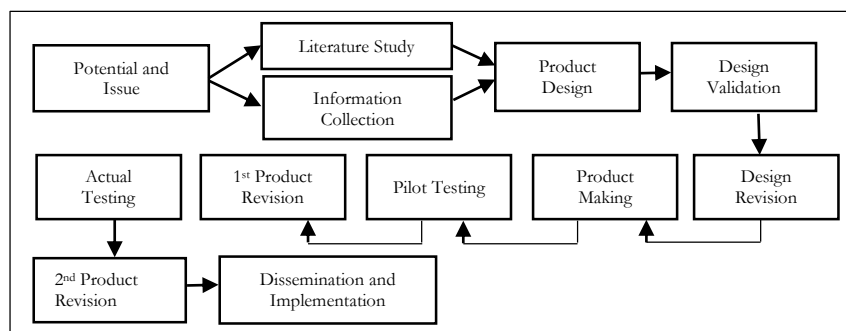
Potential and Issue

Literature Study

Information Collection

Product Design

Design Validation

Actual Testing

1$^{st}$ Product Revision

Pilot Testing

Product Making

Design Revision

2$^{nd}$ Product Revision

Dissemination and Implementation